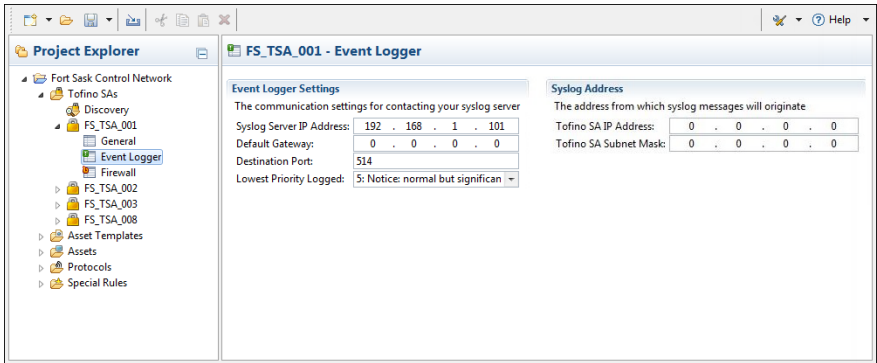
Help

Project Explorer

Fort Sask Control Network
Tofino SAs
Discovery
FS_TSA_001
General
Event Logger
Firewall
FS_TSA_002
FS_TSA_003
FS_TSA_008
Asset Templates
Assets
Protocols
Special Rules

FS_TSA_001 - Event Logger

Event Logger Settings
The communication settings for contacting your syslog server

| | |
|---|---|
| Syslog Server IP Address: | 192 . 168 . 1 . 101 |
| Default Gateway: | 0 . 0 . 0 . 0 |
| Destination Port: | 514 |
| Lowest Priority Logged: | 5: Notice: normal but significan |

Syslog Address
The address from which syslog messages will originate

| | |
|---|---|
| Tofino SA IP Address: | 0 . 0 . 0 . 0 |
| Tofino SA Subnet Mask: | 0 . 0 . 0 . 0 |